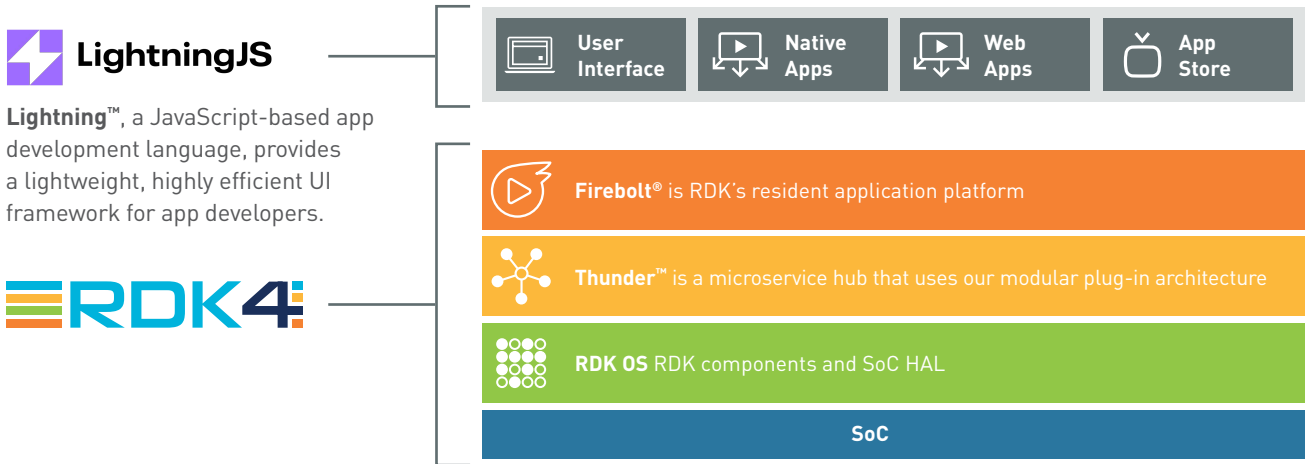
LightningJS

**Lightning™**, a JavaScript-based app development language, provides a lightweight, highly efficient UI framework for app developers.

RDK4

User Interface

Native Apps

Web Apps

App Store

**Firebolt®** is RDK's resident application platform

**Thunder™** is a microservice hub that uses our modular plug-in architecture

**RDK OS** RDK components and SoC HAL

SoC